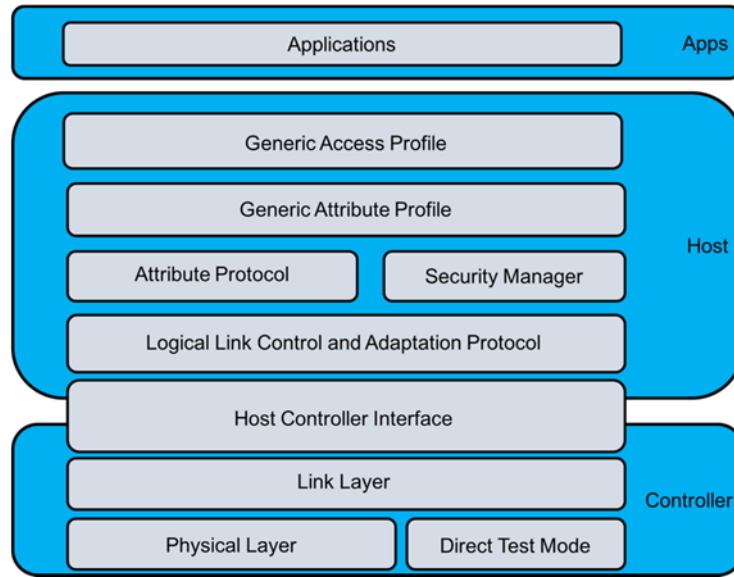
Applications

Apps

Generic Access Profile

Generic Attribute Profile

Attribute Protocol

Security Manager

Host

Logical Link Control and Adaptation Protocol

Host Controller Interface

Link Layer

Controller

Physical Layer

Direct Test Mode